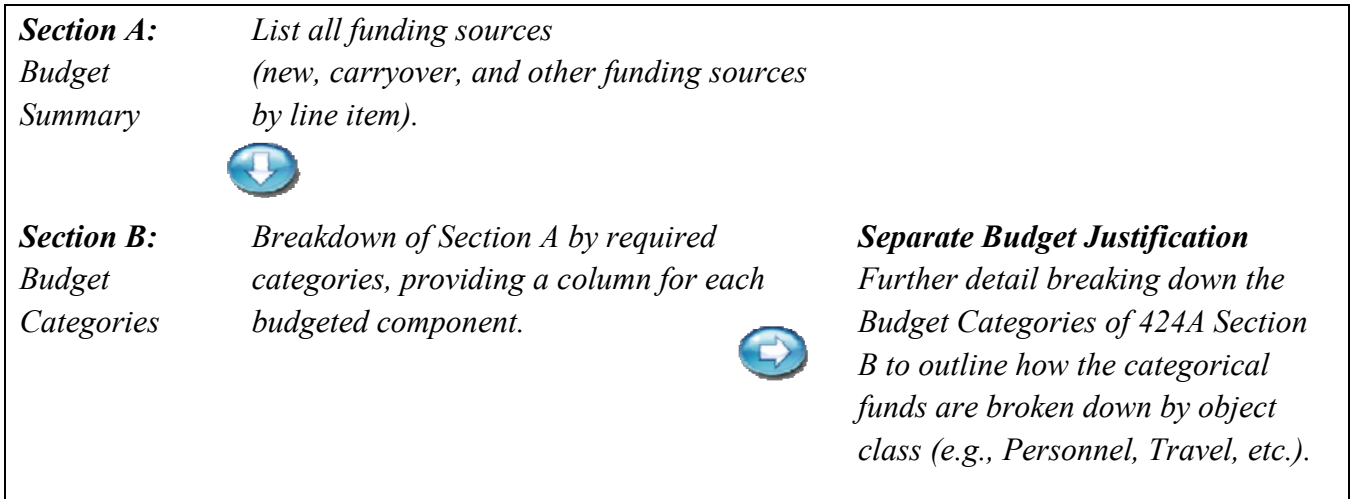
***Section A:*** *Budget Summary*

*List all funding sources (new, carryover, and other funding sources by line item).*

***Section B:*** *Budget Categories*

*Breakdown of Section A by required categories, providing a column for each budgeted component.*

***Separate Budget Justification***

*Further detail breaking down the Budget Categories of 424A Section B to outline how the categorical funds are broken down by object class (e.g., Personnel, Travel, etc.).*